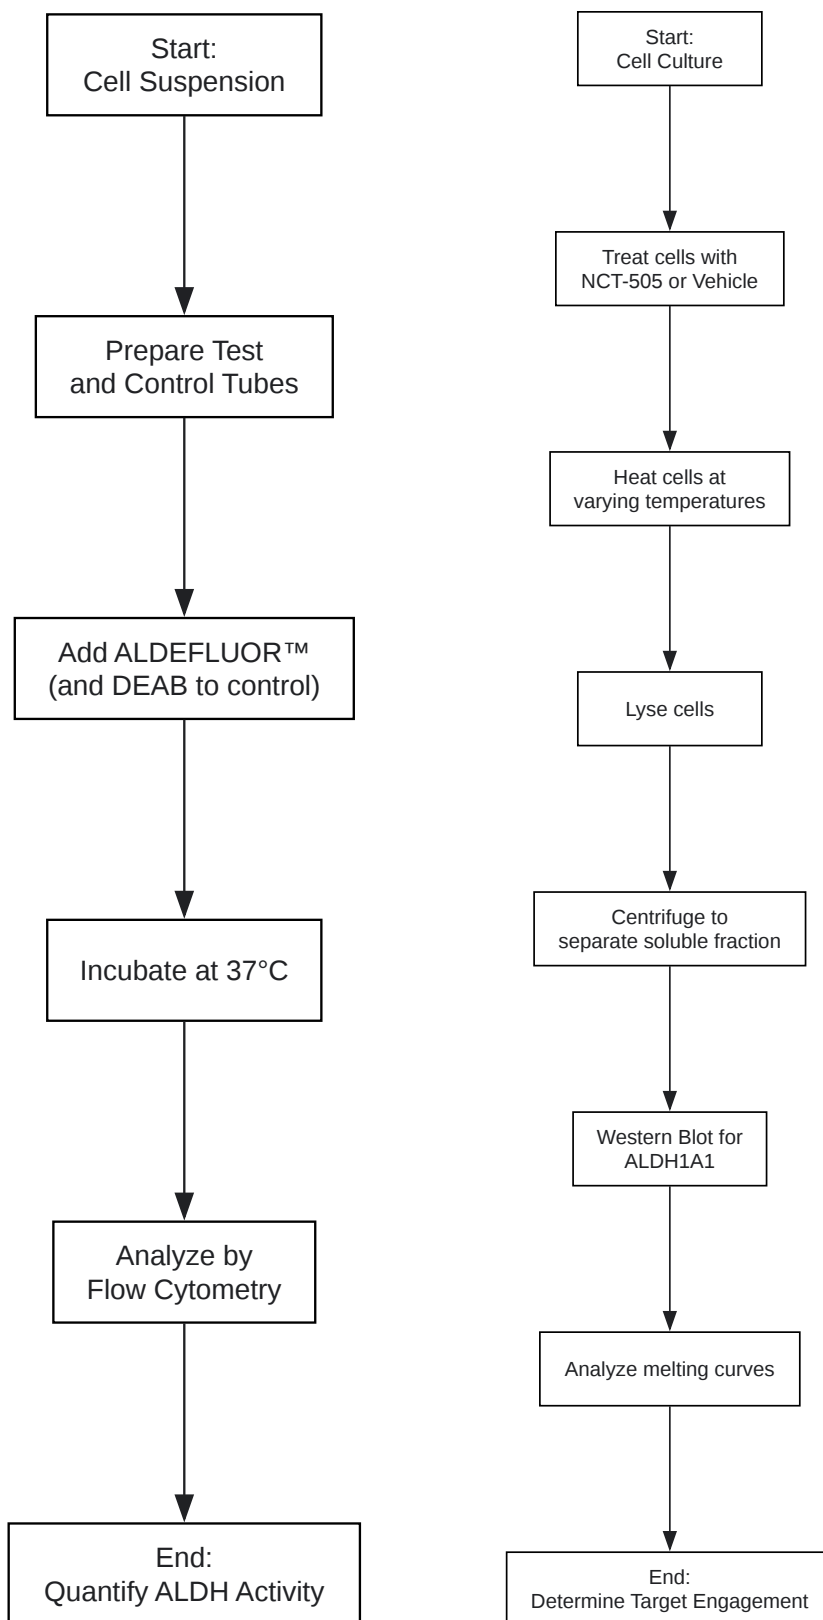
Start:
Cell Suspension

Prepare Test
and Control Tubes

Add ALDEFLUOR™
(and DEAB to control)

Incubate at 37°C

Analyze by
Flow Cytometry

End:
Quantify ALDH Activity

Start:
Cell Culture

Treat cells with
NCT-505 or Vehicle

Heat cells at
varying temperatures

Lyse cells

Centrifuge to
separate soluble fraction

Western Blot for
ALDH1A1

Analyze melting curves

End:
Determine Target Engagement